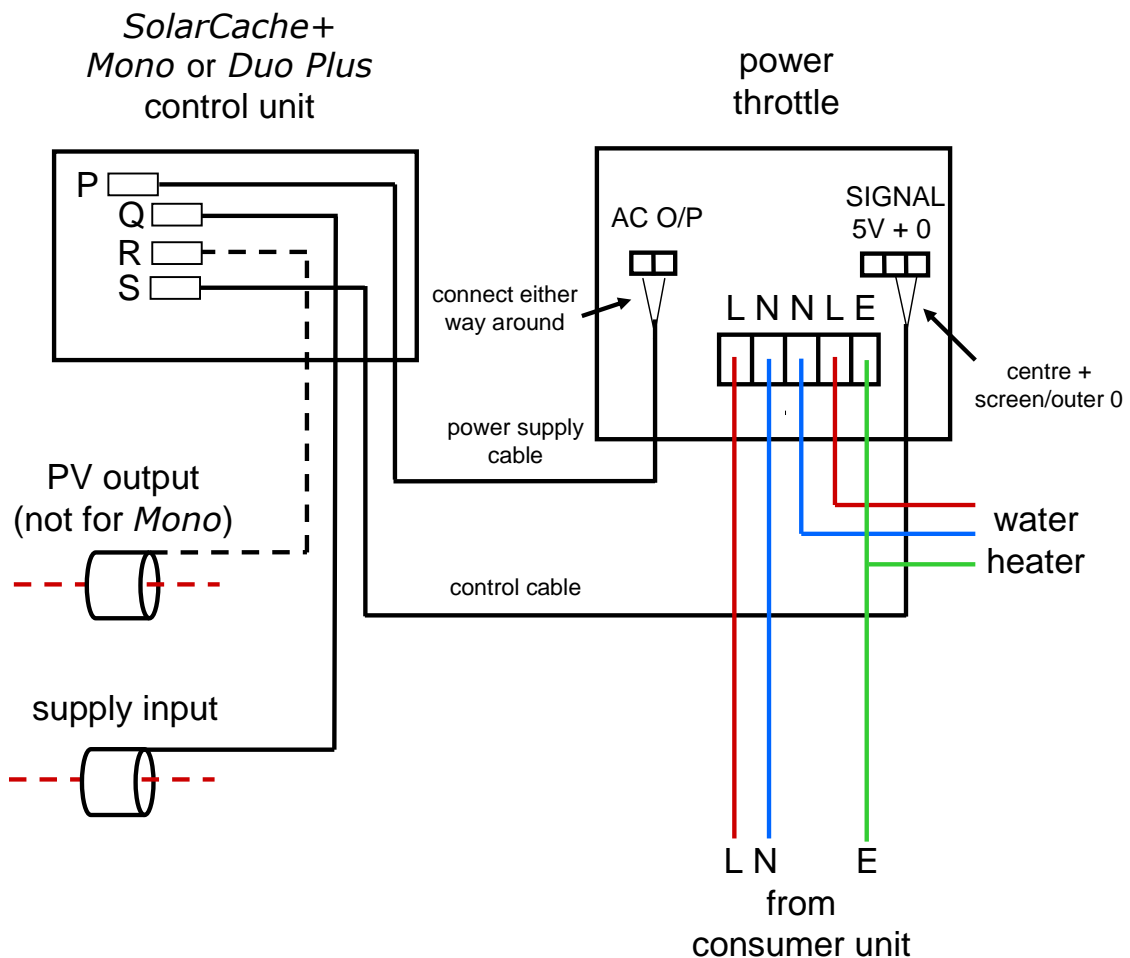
SolarCache+
Mono or Duo Plus
control unit

P
Q
R
S

power
throttle

AC O/P

SIGNAL
5V + 0

connect either
way around

L N N L E

centre +
screen/outer 0

power supply
cable

PV output
(not for Mono)

water
heater

control cable

supply input

L N E
from
consumer unit